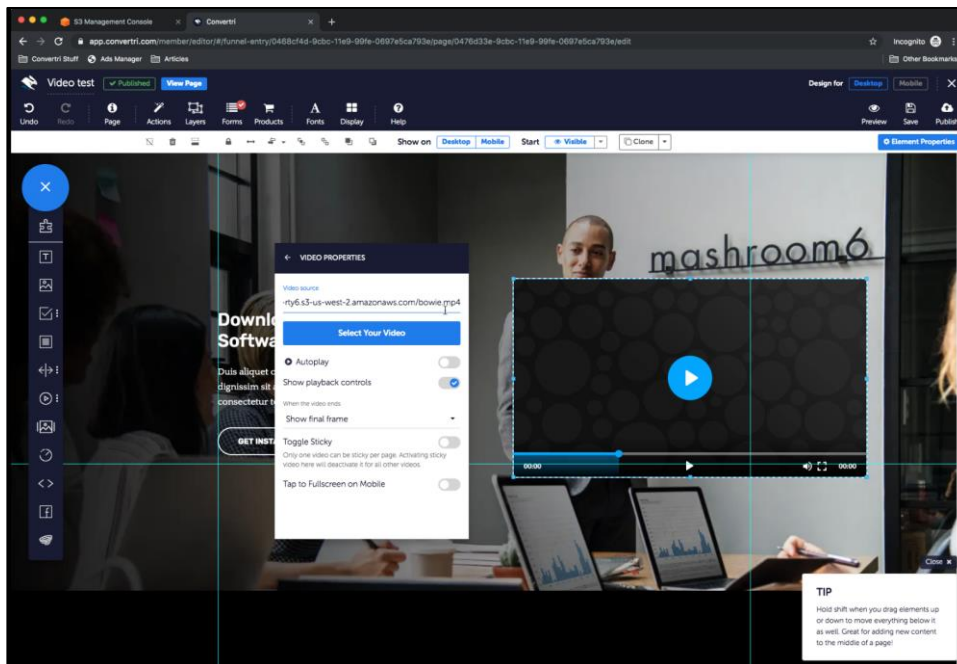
S3 Management Console × Convertri × +

app.convertri.com/member/editor/#/funnel-entry/0468cf4d-9cbc-11e9-99fe-0697e5ca793e/page/0476d33e-9cbc-11e9-99fe-0697e5ca793e/edit

Incognito

Convertri Stuff Ads Manager Articles

Other Bookmarks

Video test ✓ Published View Page

Design for Desktop Mobile

Undo Redo Page Actions Layers Forms Products Fonts Display Help

Preview Save Publish

Show on Desktop Mobile Start Visible Clone

Element Properties

mashroom6

← VIDEO PROPERTIES

Video source

-ry6.s3-us-west-2.amazonaws.com/bowie.mp4

Select Your Video

Autoplay

Show playback controls

When the video ends

Show final frame

Toggle Sticky

Only one video can be sticky per page. Activating sticky video here will deactivate it for all other videos.

Tap to Fullscreen on Mobile

Downl
Softwa

Duis aliquet c
dignissim sit a
consectetur t

GET INST

00:00

00:00

Close ×

TIP

Hold shift when you drag elements up or down to move everything below it as well. Great for adding new content to the middle of a page!